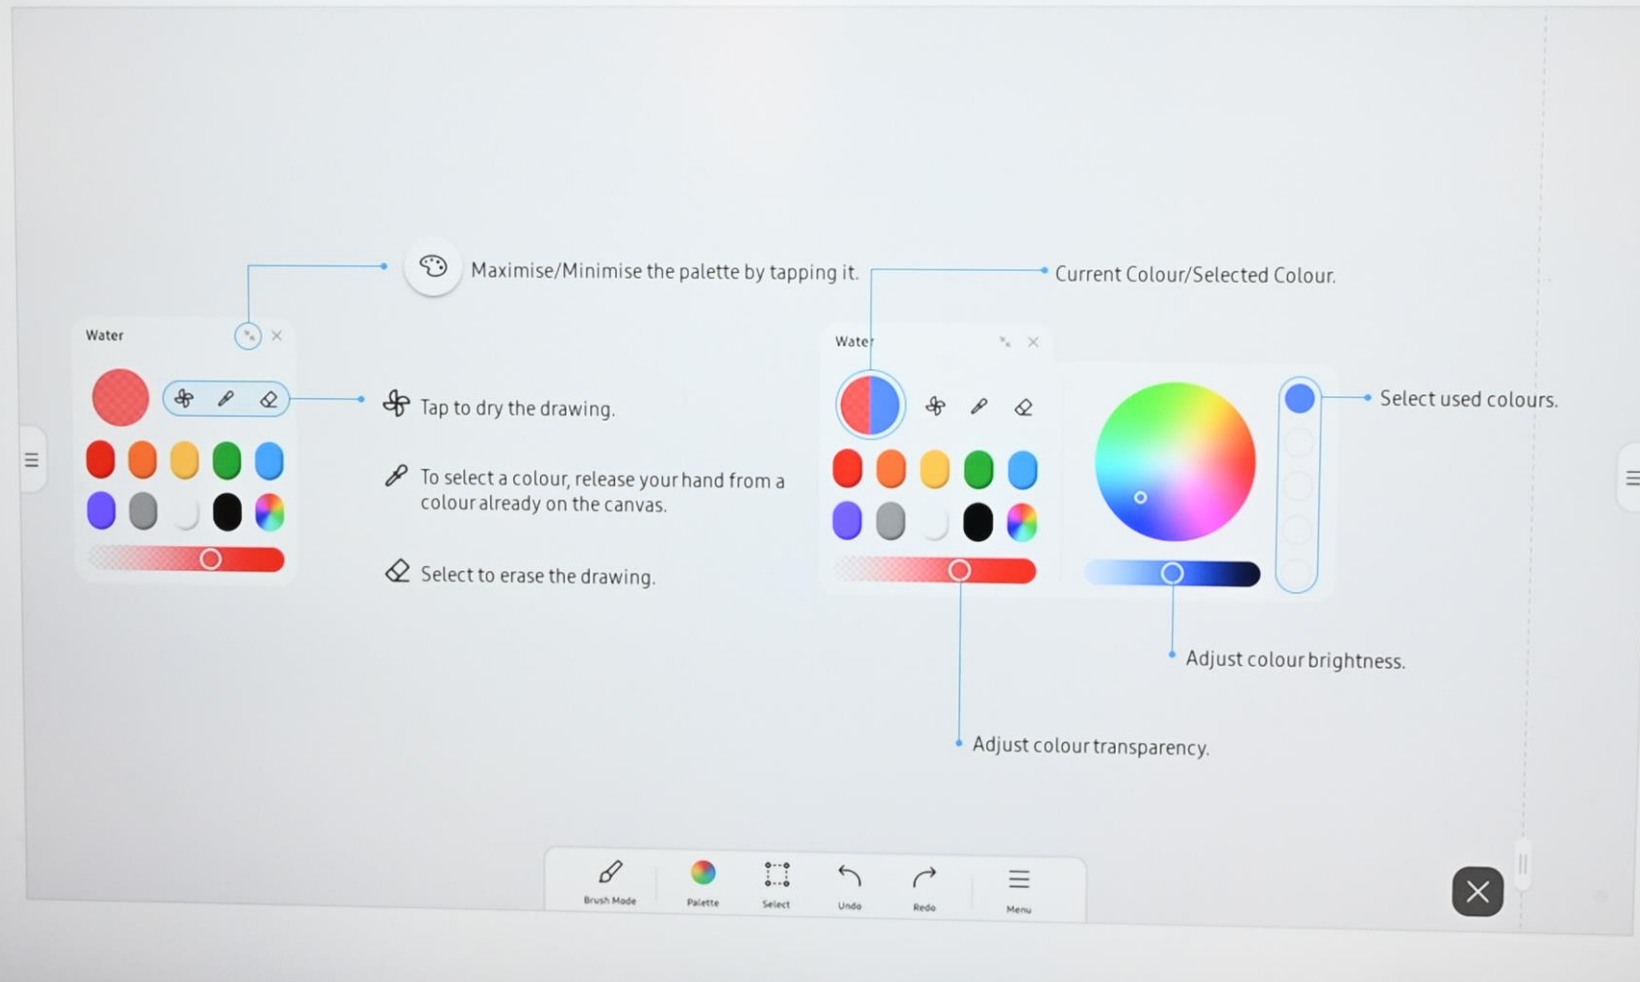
Water

Maximise/Minimise the palette by tapping it.

Tap to dry the drawing.

To select a colour, release your hand from a colour already on the canvas.

Select to erase the drawing.

Current Colour/Selected Colour.

Water

Select used colours.

Adjust colour brightness.

Adjust colour transparency.

Brush Mode
Palette
Select
Undo
Redo
Menu